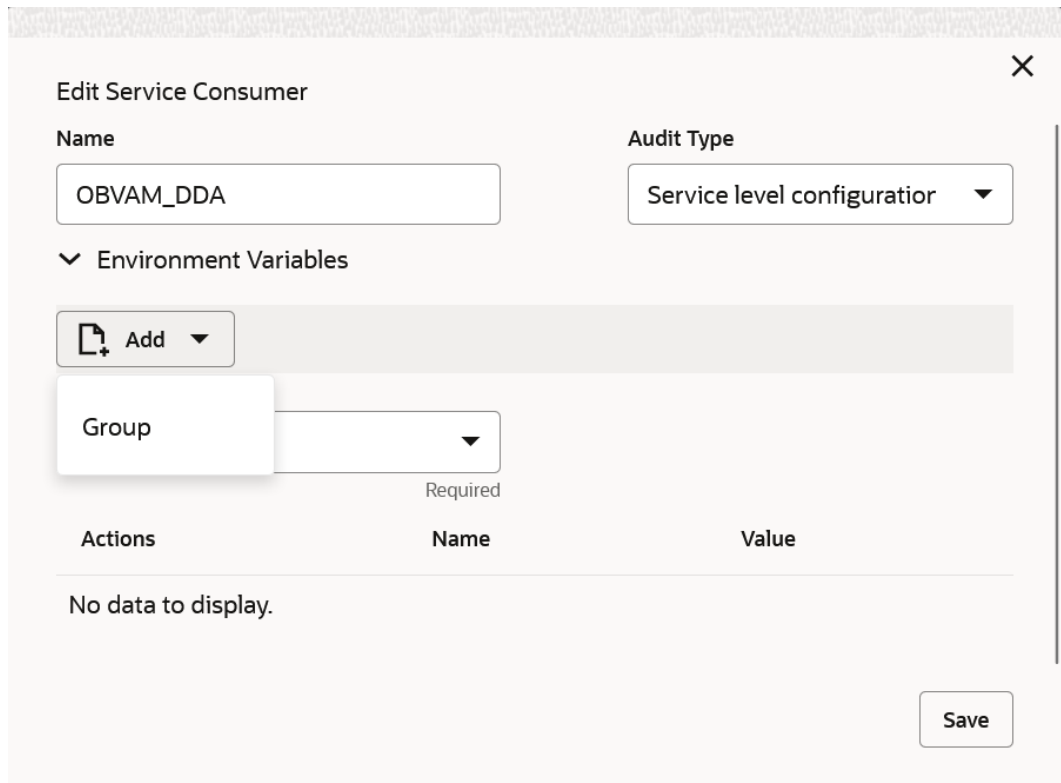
Edit Service Consumer

Name

OBVAM_DDA

Audit Type

Service level configuratior

Environment Variables

Add

Group

Required

| Actions | Name | Value |
|---|---|---|
| No data to display. | | |

Save